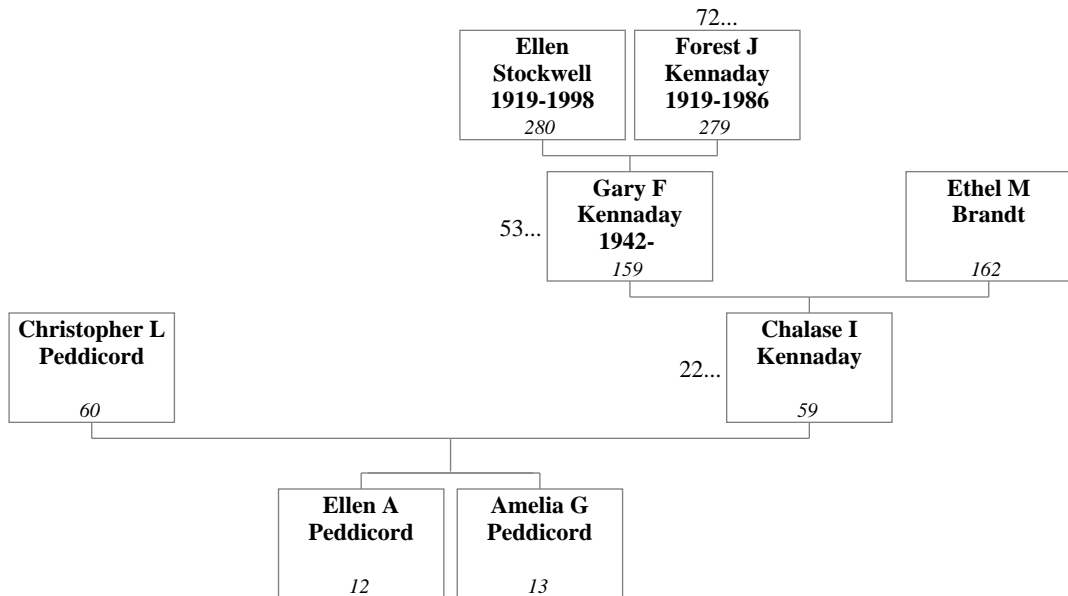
72...

Ellen Stockwell 1919-1998
280

Forest J Kennaday 1919-1986
279

53...

Gary F Kennaday 1942-
159

Ethel M Brandt
162

Christopher L Peddicord
60

22...

Chalase I Kennaday
59

Ellen A Peddicord
12

Amelia G Peddicord
13